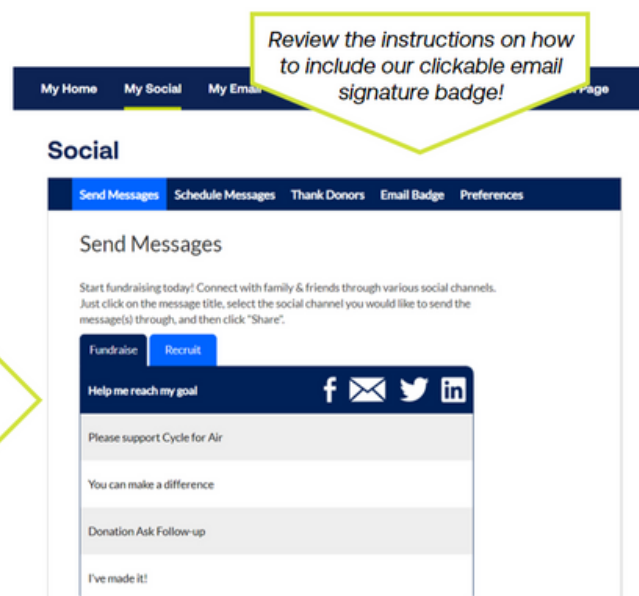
Review the instructions on how to include our clickable email signature badge!

My Home My Social My Emai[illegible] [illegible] Page

Social

Send Messages Schedule Messages Thank Donors Email Badge Preferences

Send Messages

Start fundraising today! Connect with family & friends through various social channels. Just click on the message title, select the social channel you would like to send the message(s) through, and then click "Share".

Fundraise Recruit

Help me reach my goal

Please support Cycle for Air

You can make a difference

Donation Ask Follow-up

I've made it!